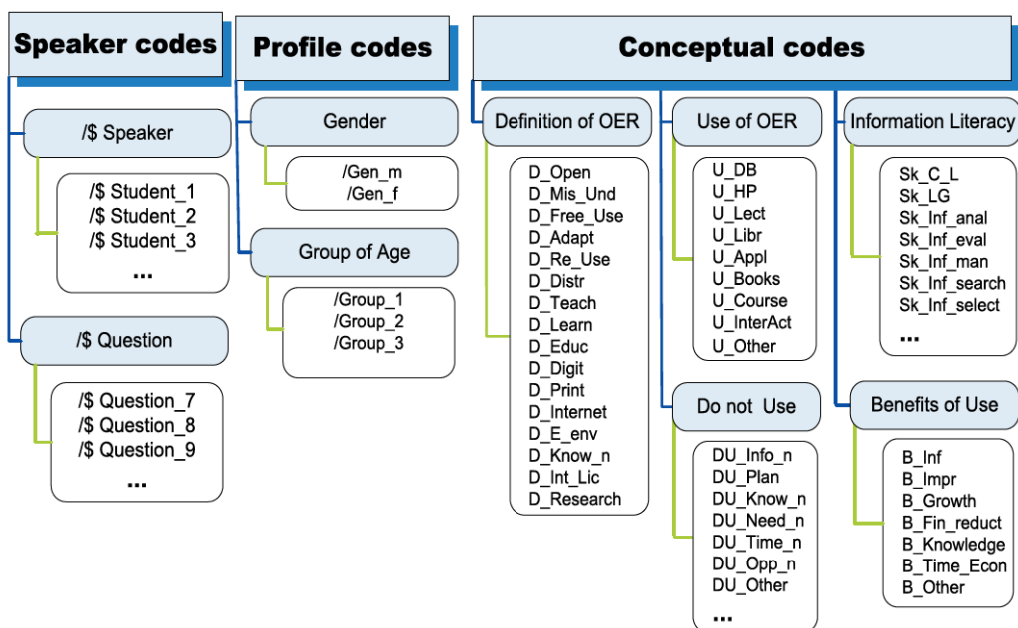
Speaker codes

/$ Speaker

/$ Student_1
/$ Student_2
/$ Student_3
...

/$ Question

/$ Question_7
/$ Question_8
/$ Question_9
...

Profile codes

Gender

/Gen_m
/Gen_f

Group of Age

/Group_1
/Group_2
/Group_3

Conceptual codes

Definition of OER

D_Open
D_Mis_Und
D_Free_Use
D_Adapt
D_Re_Use
D_Distr
D_Teach
D_Learn
D_Educ
D_Digit
D_Print
D_Internet
D_E_env
D_Know_n
D_Int_Lic
D_Research

Use of OER

U_DB
U_HP
U_Lect
U_Libr
U_Appl
U_Books
U_Course
U_InterAct
U_Other

Do not Use

DU_Info_n
DU_Plan
DU_Know_n
DU_Need_n
DU_Time_n
DU_Opp_n
DU_Other
...

Information Literacy

Sk_C_L
Sk_LG
Sk_Inf_anal
Sk_Inf_eval
Sk_Inf_man
Sk_Inf_search
Sk_Inf_select
...

Benefits of Use

B_Inf
B_Impr
B_Growth
B_Fin_reduct
B_Knowledge
B_Time_Econ
B_Other